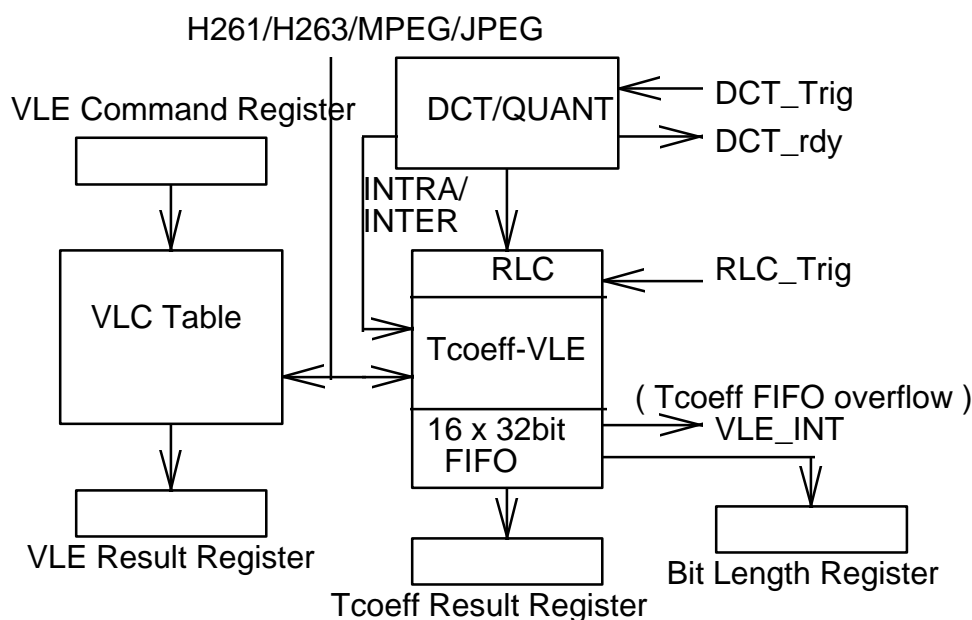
H261/H263/MPEG/JPEG

VLE Command Register

DCT/QUANT

DCT_Trig

DCT_rdy

INTRA/
INTER

VLC Table

RLC

RLC_Trig

Tcoeff-VLE

( Tcoeff FIFO overflow )

16 x 32bit
FIFO

VLE_INT

VLE Result Register

Bit Length Register

Tcoeff Result Register